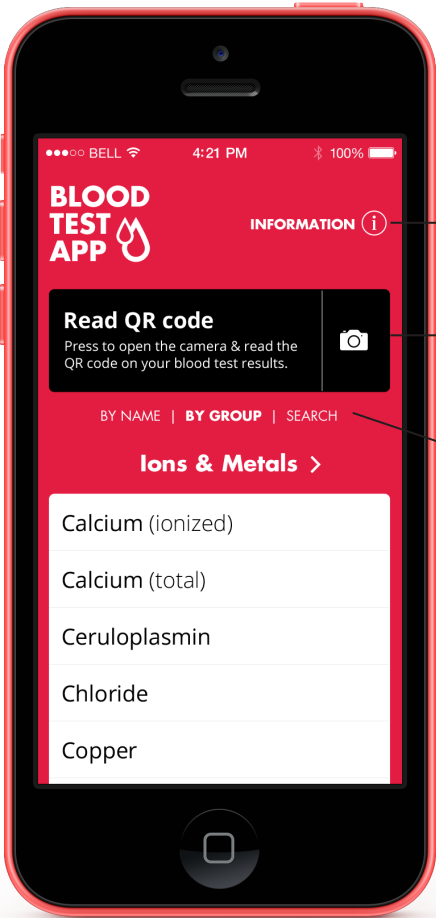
●●●○○ BELL 4:21 PM 100%

BLOOD TEST APP

INFORMATION i

Read QR code
Press to open the camera & read the QR code on your blood test results.

BY NAME | BY GROUP | SEARCH

Ions & Metals >

Calcium (ionized)

Calcium (total)

Ceruloplasmin

Chloride

Copper